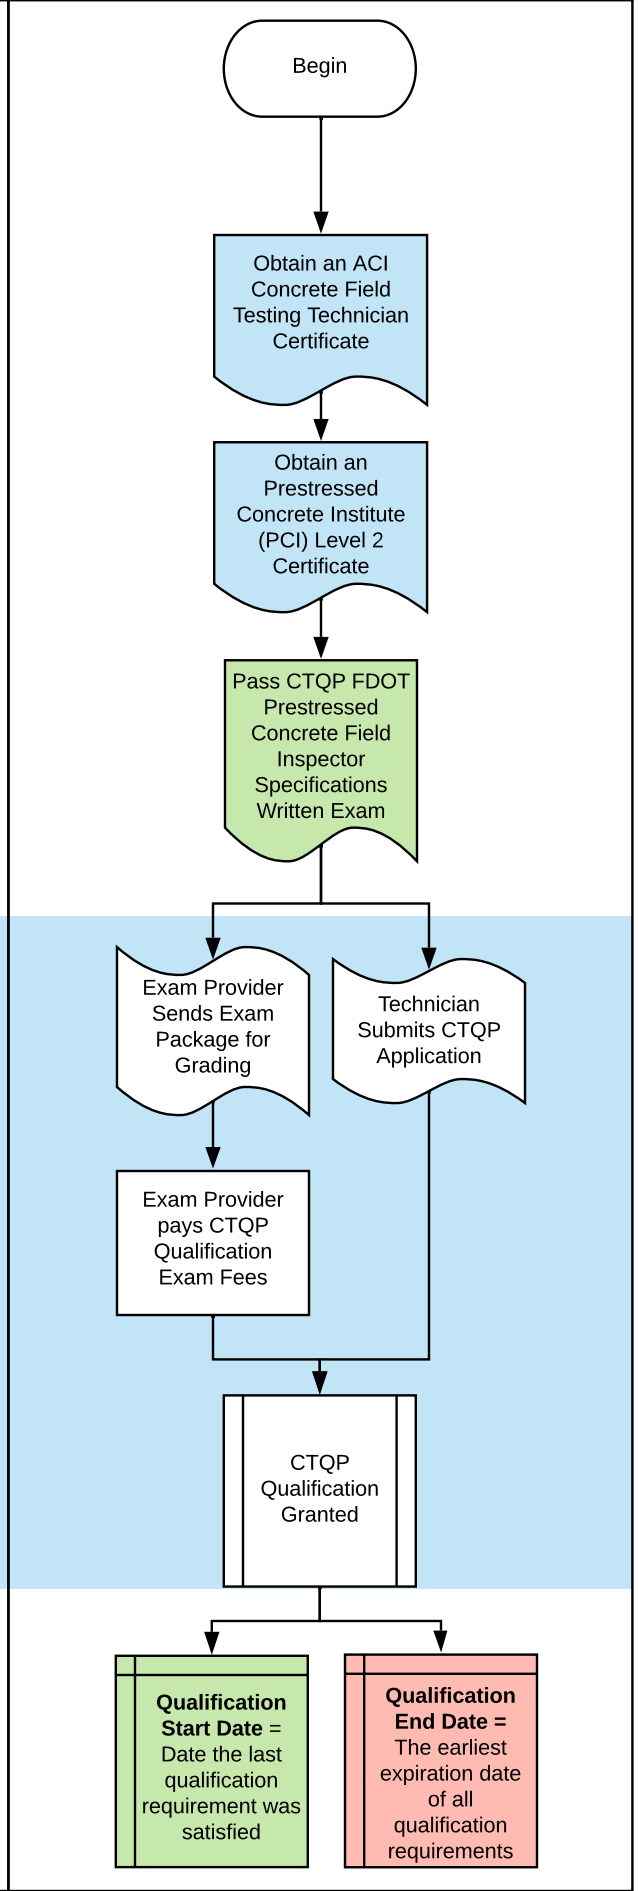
Begin

Obtain an ACI Concrete Field Testing Technician Certificate

Obtain an Prestressed Concrete Institute (PCI) Level 2 Certificate

Pass CTQP FDOT Prestressed Concrete Field Inspector Specifications Written Exam

Exam Provider Sends Exam Package for Grading

Technician Submits CTQP Application

Exam Provider pays CTQP Qualification Exam Fees

CTQP Qualification Granted

**Qualification Start Date** = Date the last qualification requirement was satisfied

**Qualification End Date =** The earliest expiration date of all qualification requirements